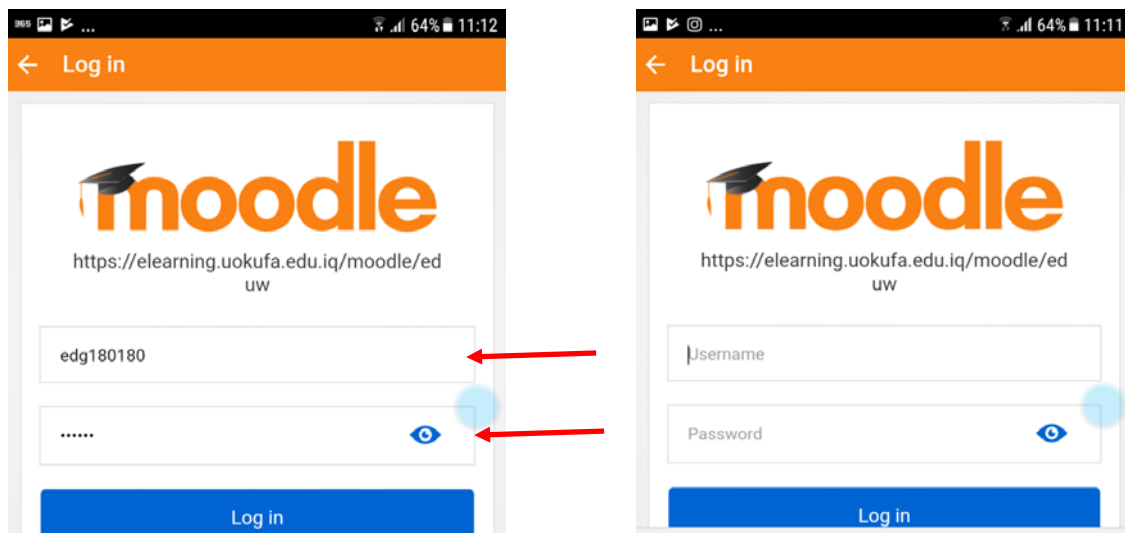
365 ... 64% 11:12

Log in

moodle

https://elearning.uokufa.edu.iq/moodle/eduw

edg180180

••••••

Log in

... 64% 11:11

Log in

moodle

https://elearning.uokufa.edu.iq/moodle/eduw

Username

Password

Log in